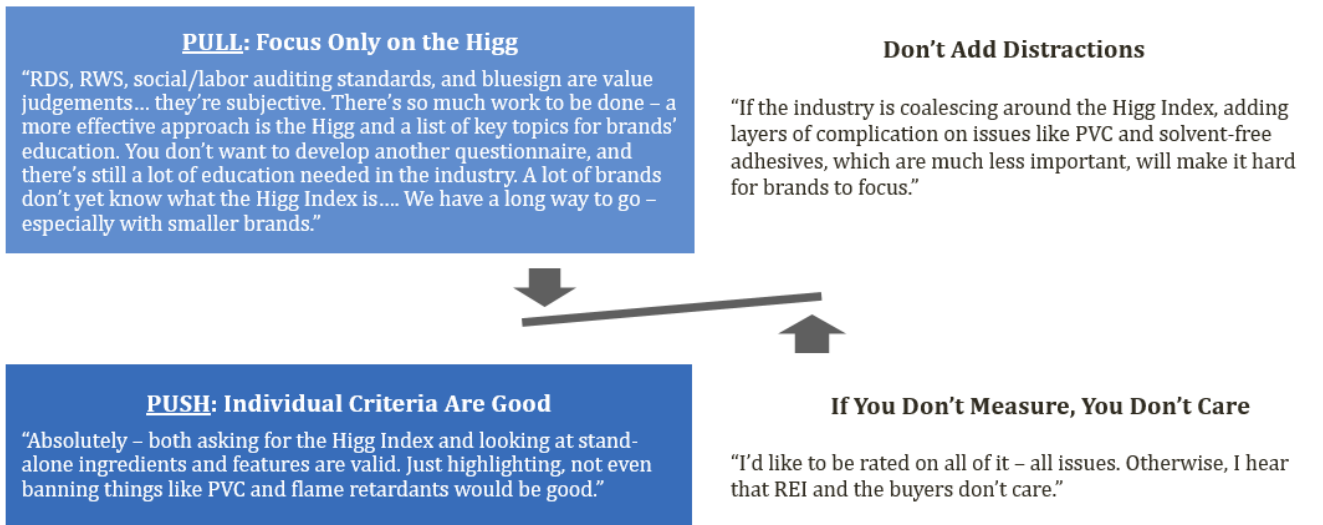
**PULL: Focus Only on the Higg**

“RDS, RWS, social/labor auditing standards, and bluesign are value judgements… they’re subjective. There’s so much work to be done – a more effective approach is the Higg and a list of key topics for brands’ education. You don’t want to develop another questionnaire, and there’s still a lot of education needed in the industry. A lot of brands don’t yet know what the Higg Index is…. We have a long way to go – especially with smaller brands.”

**Don’t Add Distractions**

“If the industry is coalescing around the Higg Index, adding layers of complication on issues like PVC and solvent-free adhesives, which are much less important, will make it hard for brands to focus.”

**PUSH: Individual Criteria Are Good**

“Absolutely – both asking for the Higg Index and looking at stand-alone ingredients and features are valid. Just highlighting, not even banning things like PVC and flame retardants would be good.”

**If You Don’t Measure, You Don’t Care**

“I’d like to be rated on all of it – all issues. Otherwise, I hear that REI and the buyers don’t care.”